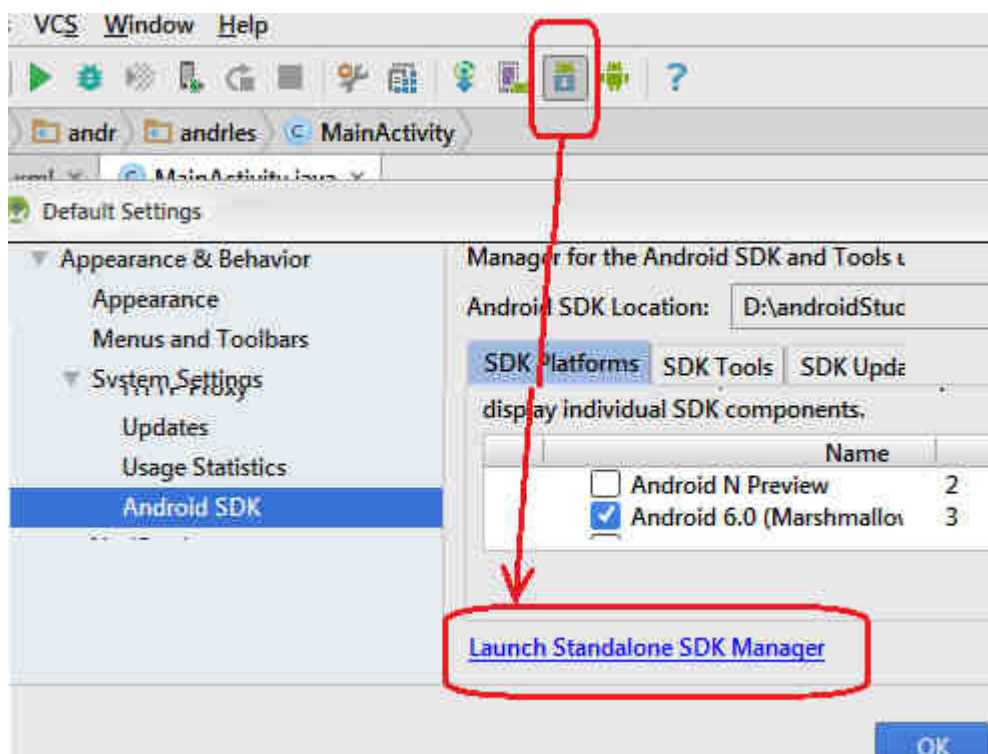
VCS Window Help

andr andrles MainActivity

MainActivity.java

Default Settings

Appearance & Behavior
Appearance
Menus and Toolbars
System Settings
Updates
Usage Statistics
Android SDK

Manager for the Android SDK and Tools u
Android SDK Location: D:\androidStuc
SDK Platforms SDK Tools SDK Upda
display individual SDK components.

| | Name | |
|---|---|---|
| ☐ | Android N Preview | 2 |
| ☑ | Android 6.0 (Marshmallov | 3 |

Launch Standalone SDK Manager

OK